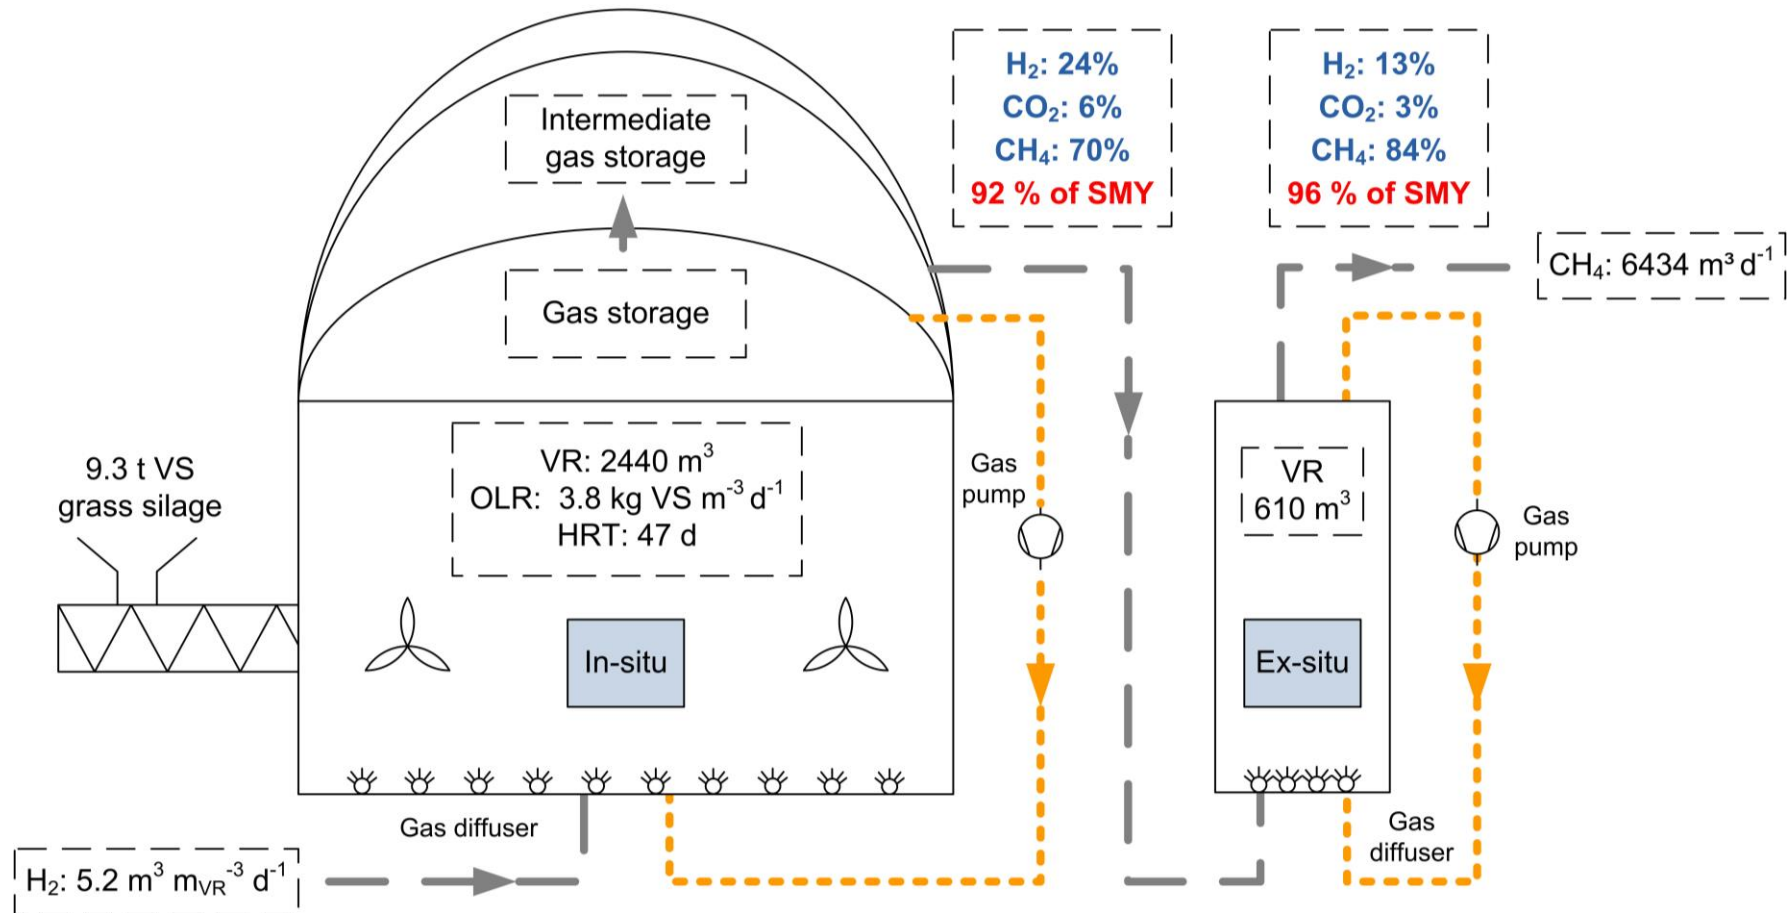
Intermediate gas storage

Gas storage

$H_2$: 24%
$CO_2$: 6%
$CH_4$: 70%
92 % of SMY

$H_2$: 13%
$CO_2$: 3%
$CH_4$: 84%
96 % of SMY

$CH_4$: 6434 m³ $d^{-1}$

9.3 t VS grass silage

VR: 2440 $m^3$
OLR: 3.8 kg VS $m^{-3}$ $d^{-1}$
HRT: 47 d

Gas pump

VR 610 $m^3$

Gas pump

In-situ

Ex-situ

Gas diffuser

Gas diffuser

$H_2$: 5.2 $m^3$ $m_{VR}^{-3}$ $d^{-1}$